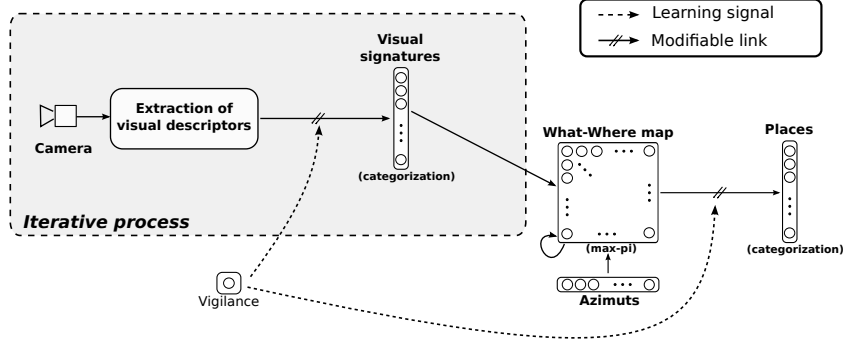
Learning signal
Modifiable link

Visual signatures

Extraction of visual descriptors

Camera

(categorization)

Iterative process

What-Where map

(max-pi)

Azimuts

Places

(categorization)

Vigilance